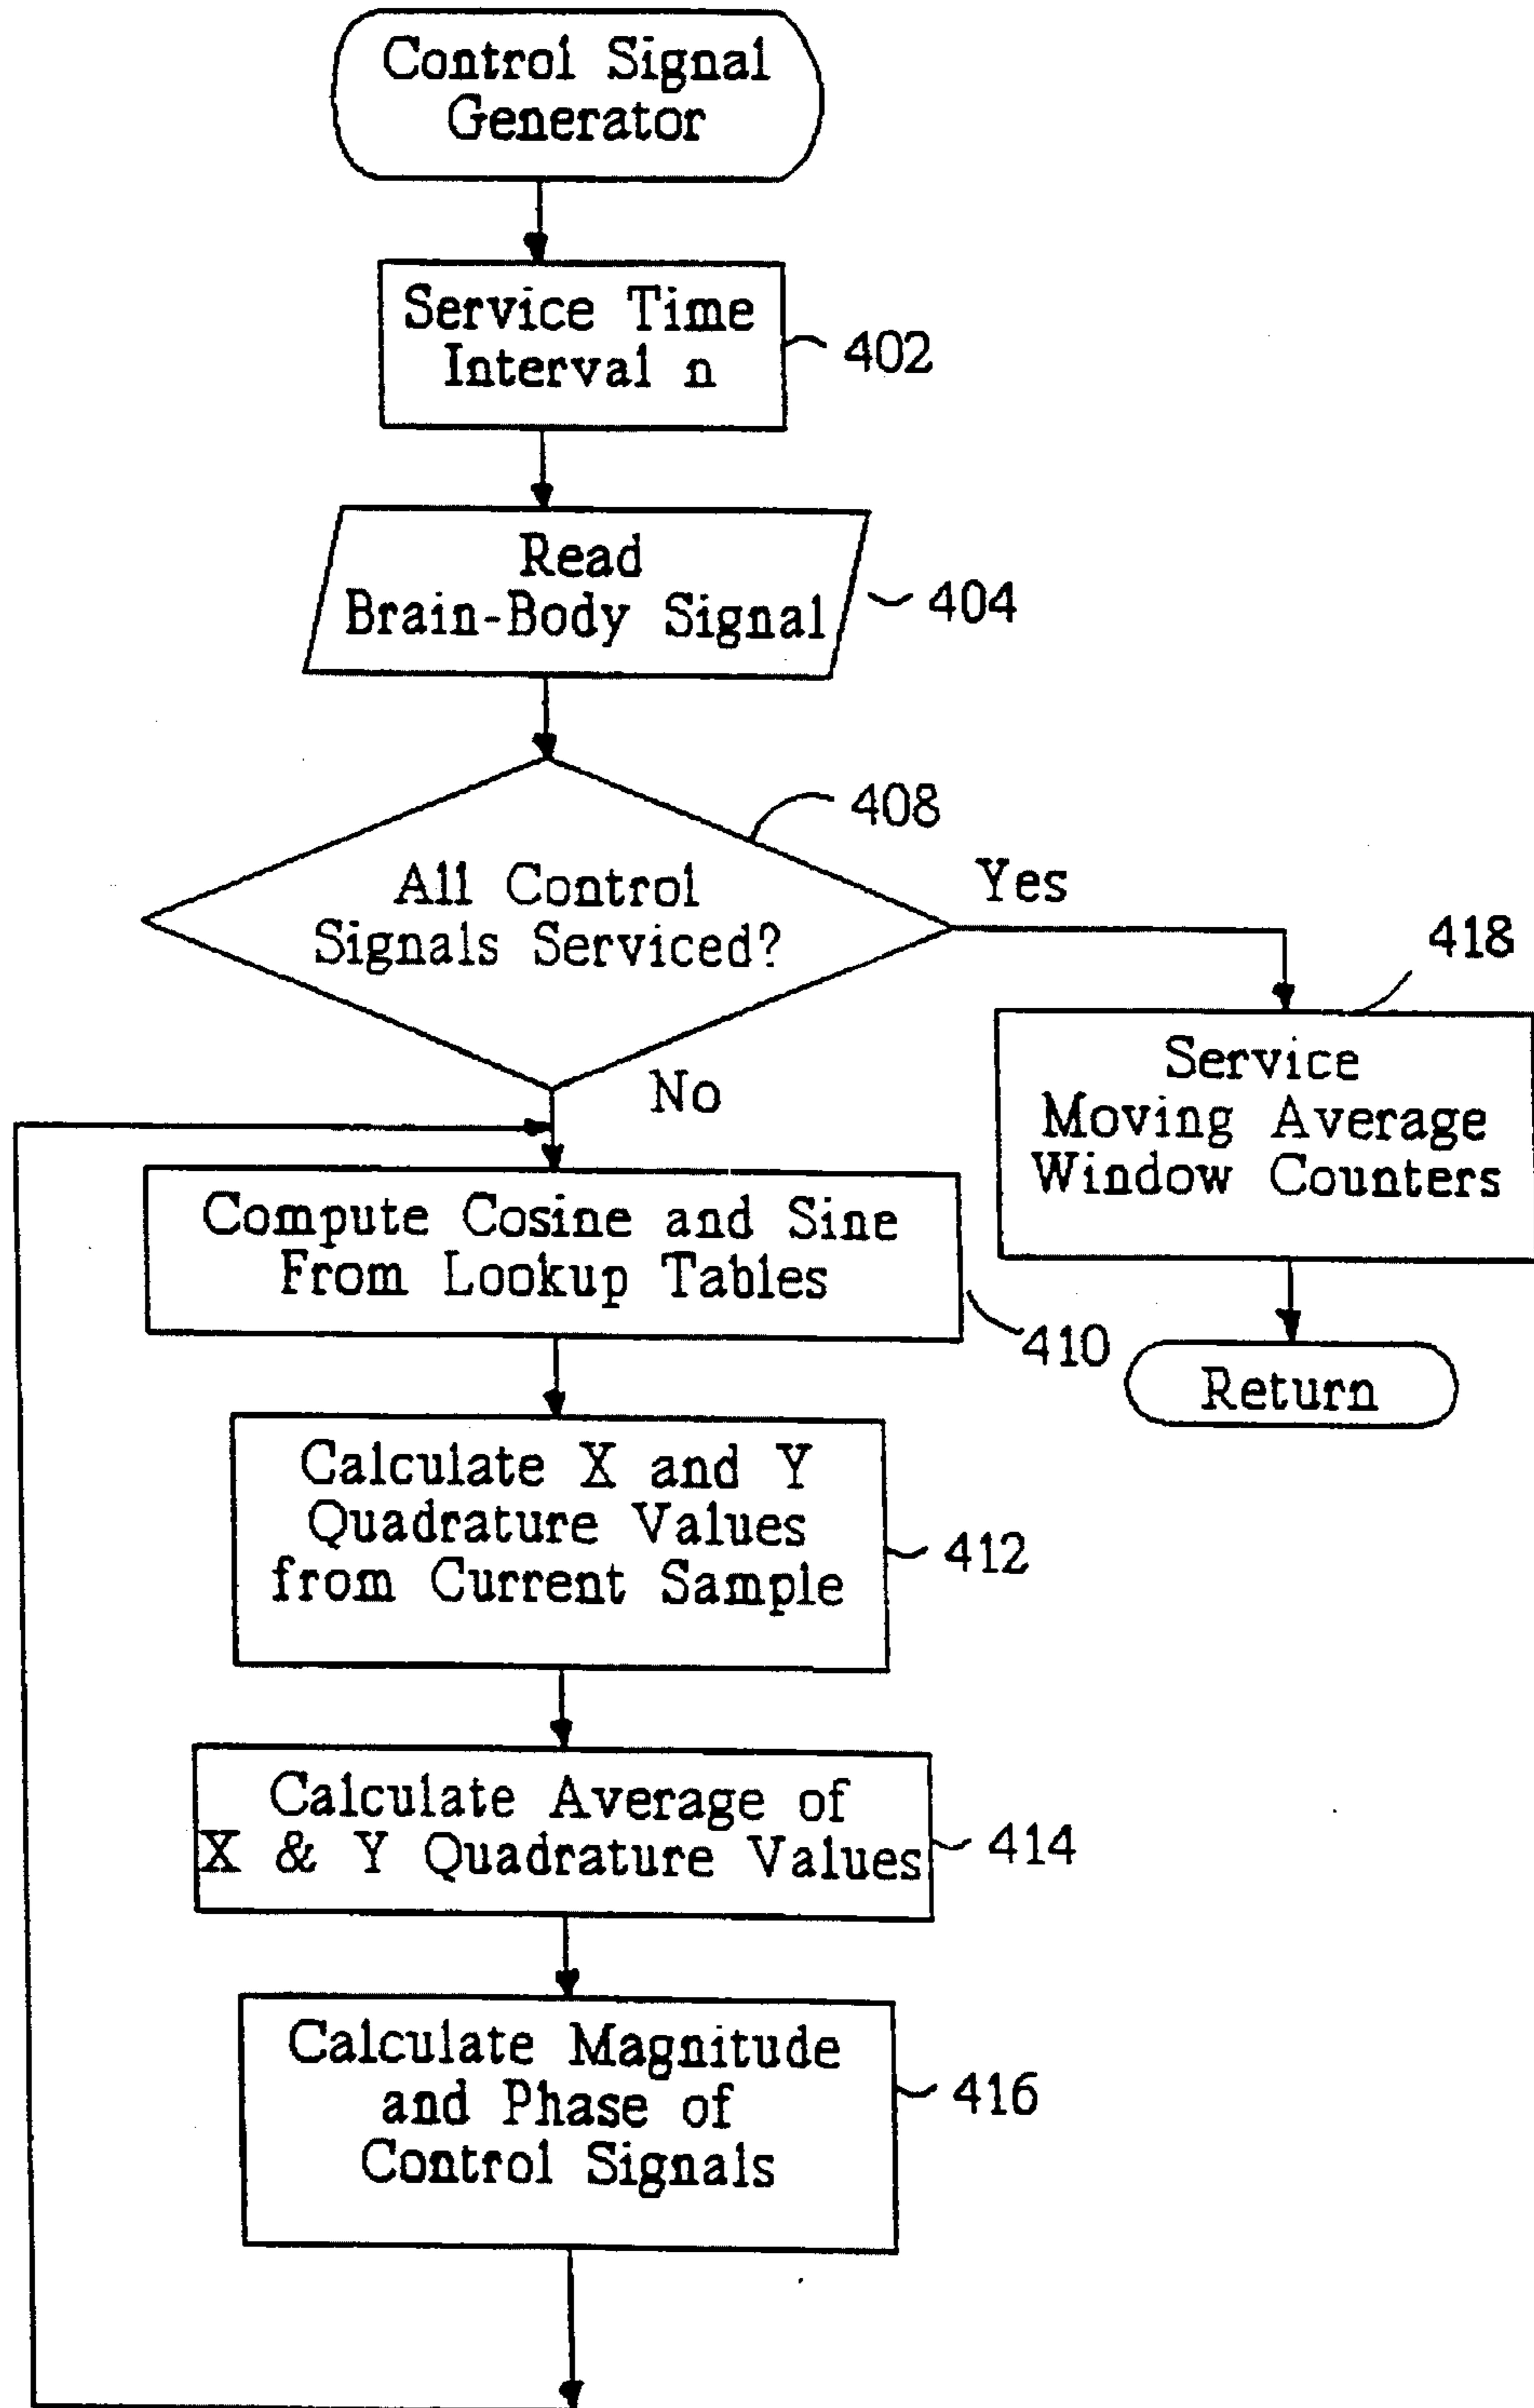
Control Signal Generator

Service Time Interval n

402

Read Brain-Body Signal

404

408

All Control Signals Serviced?

Yes

418

No

Service Moving Average Window Counters

Compute Cosine and Sine From Lookup Tables

410

Return

Calculate X and Y Quadrature Values from Current Sample

412

Calculate Average of X & Y Quadrature Values

414

Calculate Magnitude and Phase of Control Signals

416